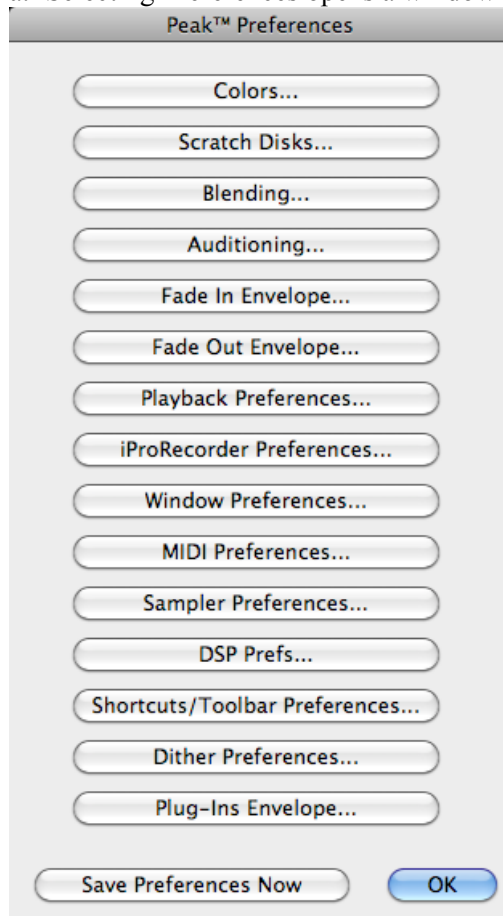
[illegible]

Peak™ Preferences

Colors...

Scratch Disks...

Blending...

Auditioning...

Fade In Envelope...

Fade Out Envelope...

Playback Preferences...

iProRecorder Preferences...

Window Preferences...

MIDI Preferences...

Sampler Preferences...

DSP Prefs...

Shortcuts/Toolbar Preferences...

Dither Preferences...

Plug-Ins Envelope...

Save Preferences Now

OK